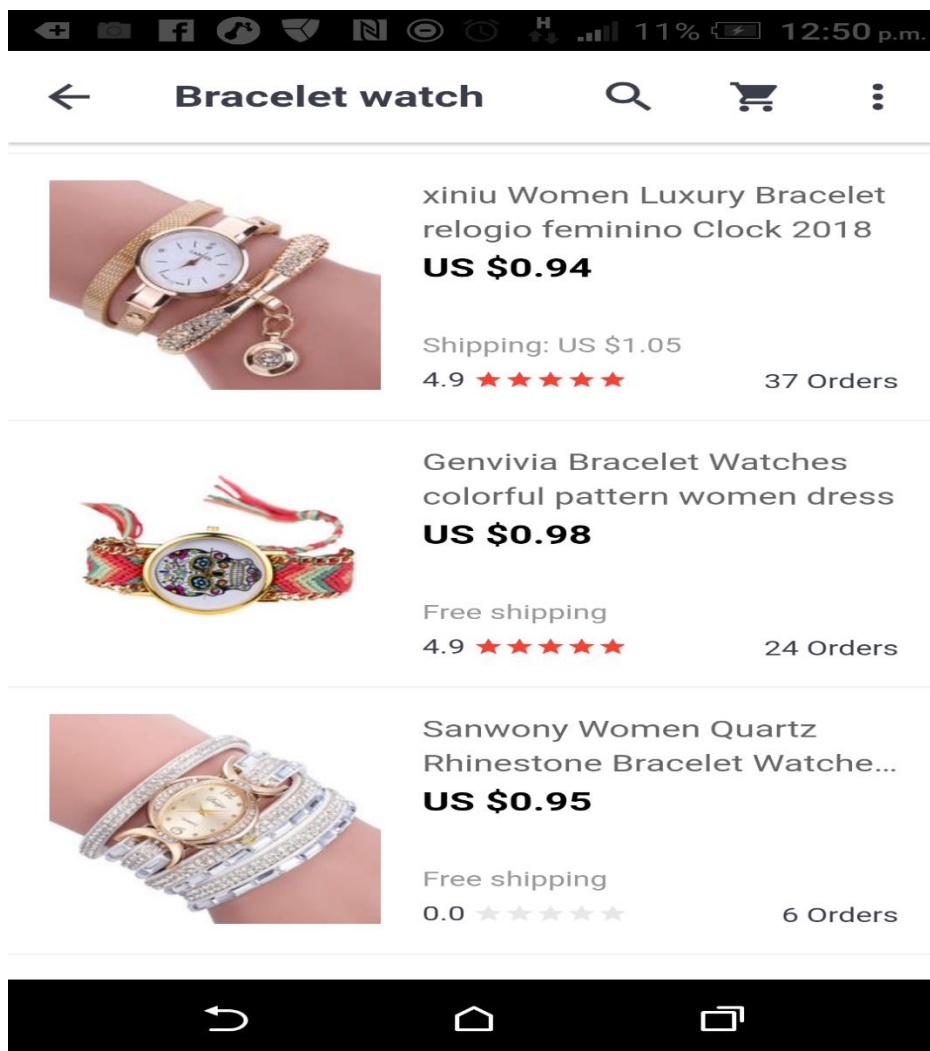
H 11% 12:50 p.m.

Bracelet watch

xiniu Women Luxury Bracelet relogio feminino Clock 2018
US $0.94
Shipping: US $1.05
4.9 ★★★★★ 37 Orders

Genvivia Bracelet Watches colorful pattern women dress
US $0.98
Free shipping
4.9 ★★★★★ 24 Orders

Sanwony Women Quartz Rhinestone Bracelet Watche...
US $0.95
Free shipping
0.0 ★★★★★ 6 Orders